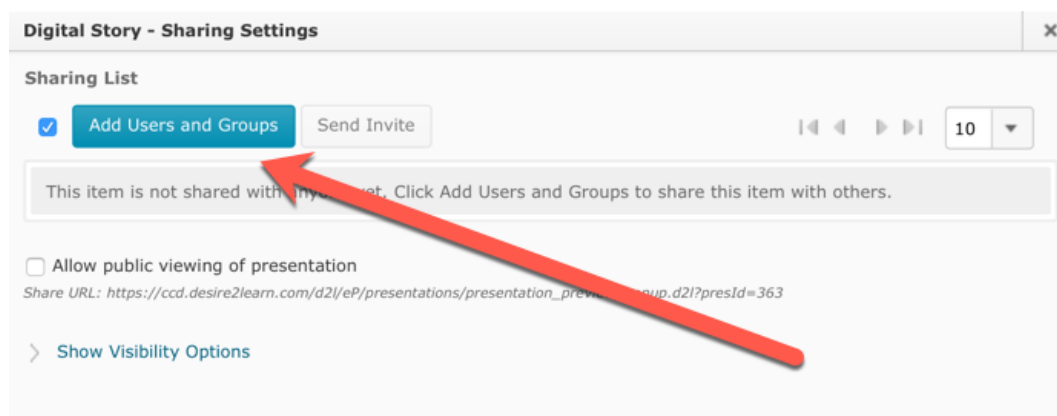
Digital Story - Sharing Settings

×

Sharing List

Add Users and Groups

Send Invite

10

This item is not shared with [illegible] yet. Click Add Users and Groups to share this item with others.

Allow public viewing of presentation

Share URL: https://ccd.desire2learn.com/d2l/eP/presentations/presentation_previ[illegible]up.d2l?presId=363

Show Visibility Options